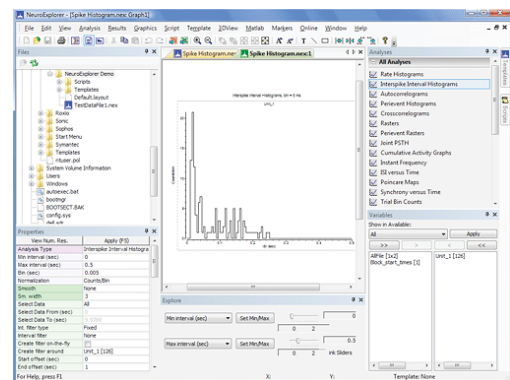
NeuroExplorer - [Spike Histogram.nex: Graph1]

File Edit View Analysis Results Graphics Script Template 3DView Matlab Markers Online Window Help

Files

NeuroExplorer Demo
Scripts
Templates
Default.layout
TestDataFile1.nex
Roxio
Sonic
Sophos
Start Menu
Symantec
Templates
ntuser.pol
System Volume Information
Users
Windows
autoexec.bat
bootmgr
BOOTSECT.BAK
config.sys

Spike Histogram.nex | Spike Histogram.nex:1

Interspike Interval Histograms, bin = 5 ms

Unit_1

Properties

View Num. Res. | Apply (F5)

| | |
|---|---|
| Analysis Type | Interspike Interval Histogra |
| Min interval (sec) | 0 |
| Max interval (sec) | 0.5 |
| Bin (sec) | 0.005 |
| Normalization | Counts/Bin |
| Smooth | None |
| Sm. width | 3 |
| Select Data | All |
| Select Data From (sec) | 0 |
| Select Data To (sec) | |
| Int. filter type | Fixed |
| Interval filter | None |
| Create filter on-the-fly | |
| Create filter around | Unit_1 [126] |
| Start offset (sec) | 0 |
| End offset (sec) | 1 |

Explore

Min interval (sec) | Set Min/Max | 0 | 2
Max interval (sec) | Set Min/Max | 0.5 | 0 | 2 | ink Sliders

Analyses

All Analyses
Rate Histograms
Interspike Interval Histograms
Autocorrelograms
Perievent Histograms
Crosscorrelograms
Rasters
Perievent Rasters
Joint PSTH
Cumulative Activity Graphs
Instant Frequency
ISI versus Time
Poincare Maps
Synchrony versus Time
Trial Bin Counts

Variables

Show in Available:
All | Apply
>> | > | < | <<
AllFile [1x2]
Block_start_times [3]
Unit_1 [126]

For Help, press F1 | X: | Y: | Template: None